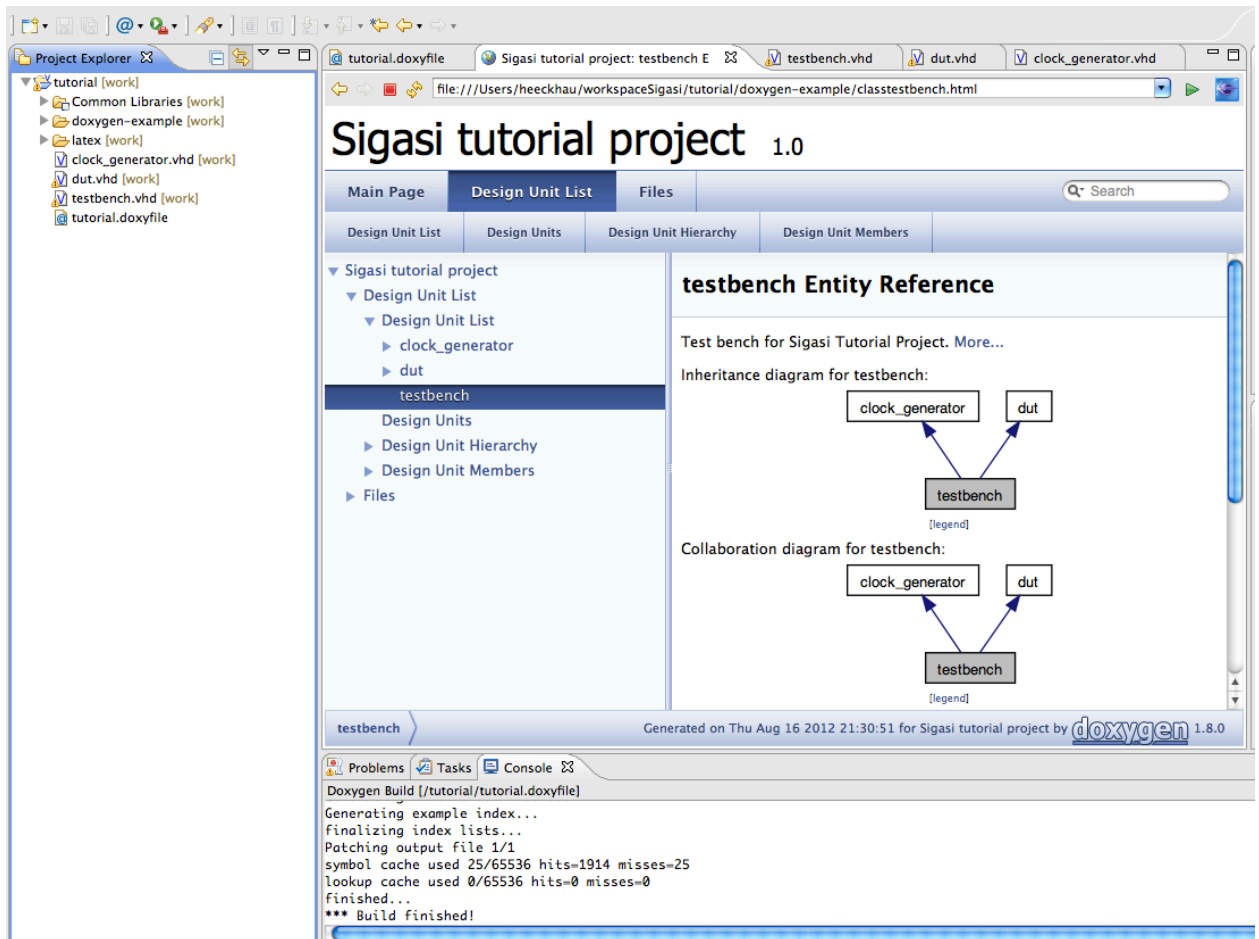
Project Explorer

tutorial [work]
Common Libraries [work]
doxygen-example [work]
latex [work]
clock_generator.vhd [work]
dut.vhd [work]
testbench.vhd [work]
tutorial.doxyfile

tutorial.doxyfile | Sigasi tutorial project: testbench E | testbench.vhd | dut.vhd | clock_generator.vhd

file:///Users/heeckhau/workspaceSigasi/tutorial/doxygen-example/classtestbench.html

Sigasi tutorial project 1.0

Main Page | Design Unit List | Files | Search

Design Unit List | Design Units | Design Unit Hierarchy | Design Unit Members

Sigasi tutorial project
Design Unit List
Design Unit List
clock_generator
dut
testbench
Design Units
Design Unit Hierarchy
Design Unit Members
Files

testbench Entity Reference

Test bench for Sigasi Tutorial Project. More...

Inheritance diagram for testbench:

clock_generator
dut
testbench
[legend]

Collaboration diagram for testbench:

clock_generator
dut
testbench
[legend]

testbench
Generated on Thu Aug 16 2012 21:30:51 for Sigasi tutorial project by doxygen 1.8.0

Problems | Tasks | Console

Doxygen Build [/tutorial/tutorial.doxyfile]
Generating example index...
finalizing index lists...
Patching output file 1/1
symbol cache used 25/65536 hits=1914 misses=25
lookup cache used 0/65536 hits=0 misses=0
finished...
*** Build finished!